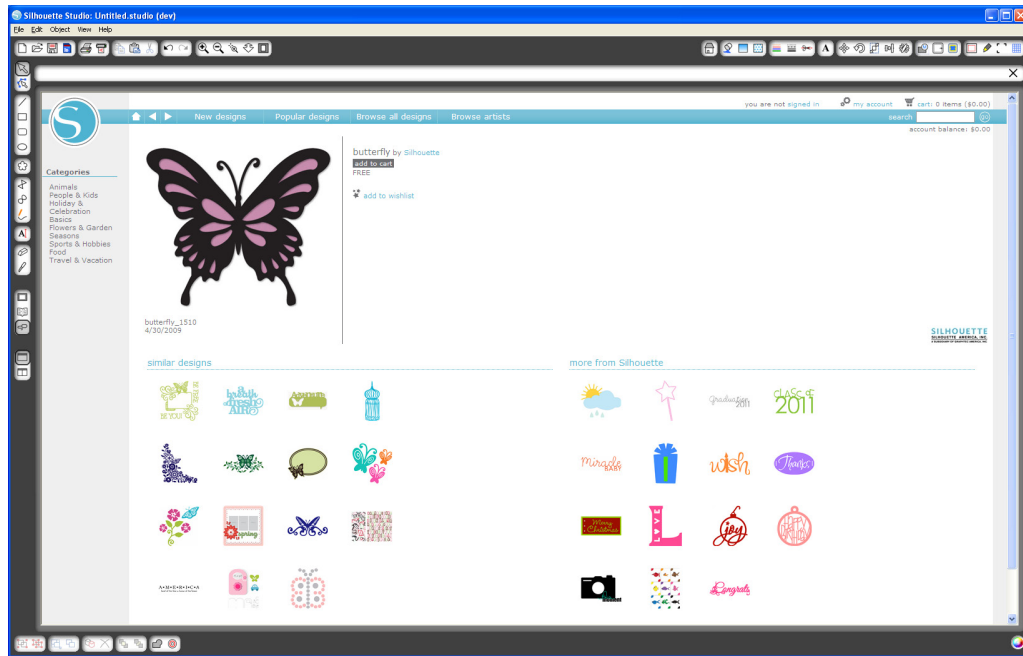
Silhouette Studio: Untitled.studio (dev)

File Edit Object View Help

you are not signed in my account cart: 0 items ($0.00)

New designs Popular designs Browse all designs Browse artists search

account balance: $0.00

Categories

Animals
People & Kids
Holiday & Celebration
Basics
Flowers & Garden
Seasons
Sports & Hobbies
Food
Travel & Vacation

butterfly by Silhouette

add to cart

FREE

add to wishlist

butterfly_1510
4/30/2009

SILHOUETTE
SILHOUETTE AMERICA, INC.

similar designs

breath of fresh AIR

spring

more from Silhouette

Graduate 2011

CLASS OF 2011

Miracle

wish

Thanks

Merry Christmas

L

joy

Congrats